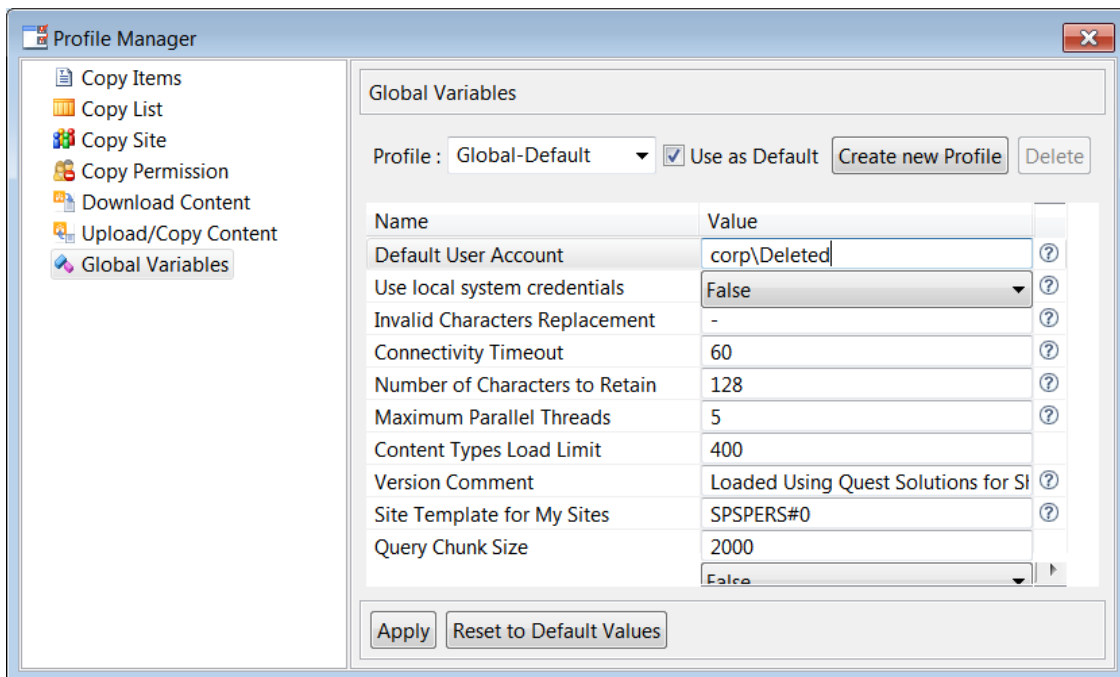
Profile Manager

Copy Items
Copy List
Copy Site
Copy Permission
Download Content
Upload/Copy Content
Global Variables

Global Variables

Profile : Global-Default
Use as Default
Create new Profile
Delete

| Name | Value |
|---|---|
| Default User Account | corp\Deleted |
| Use local system credentials | False |
| Invalid Characters Replacement | - |
| Connectivity Timeout | 60 |
| Number of Characters to Retain | 128 |
| Maximum Parallel Threads | 5 |
| Content Types Load Limit | 400 |
| Version Comment | Loaded Using Quest Solutions for Sl |
| Site Template for My Sites | SPSPERS#0 |
| Query Chunk Size | 2000 |
| | False |

Apply
Reset to Default Values